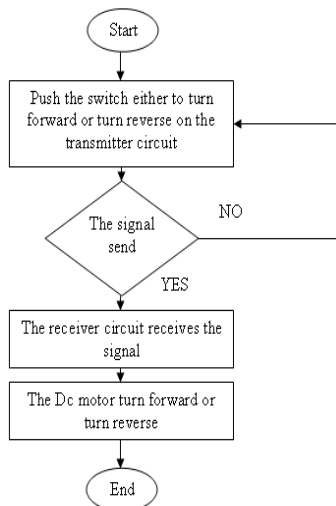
Start

Push the switch either to turn forward or turn reverse on the transmitter circuit

The signal send

NO

YES

The receiver circuit receives the signal

The Dc motor turn forward or turn reverse

End